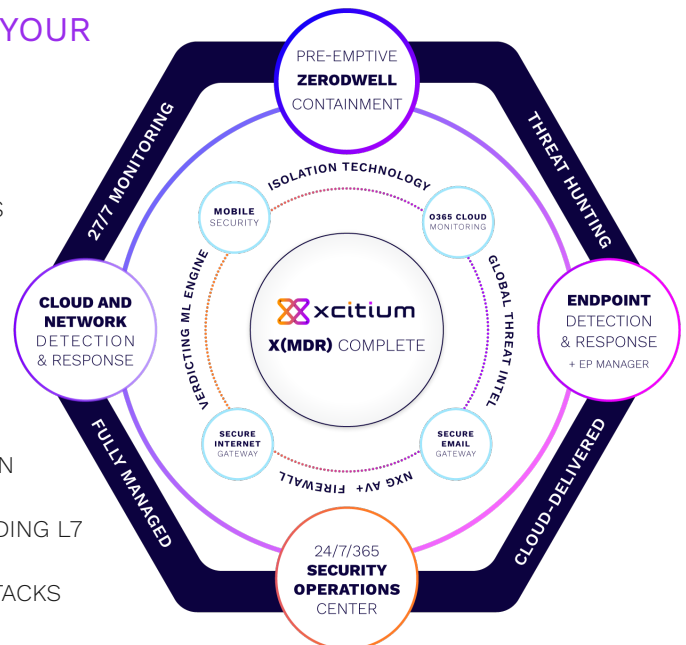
YOUR

S

N

DING L7

TACKS

PRE-EMPTIVE
ZERODWELL
CONTAINMENT

27/7 MONITORING

THREAT HUNTING

CLOUD AND NETWORK DETECTION & RESPONSE

ENDPOINT DETECTION & RESPONSE
+ EP MANAGER

FULLY MANAGED

CLOUD-DELIVERED

24/7/365
SECURITY OPERATIONS
CENTER

ISOLATION TECHNOLOGY

MOBILE SECURITY

O365 CLOUD MONITORING

VERDICTING ML ENGINE

GLOBAL THREAT INTEL

xcitium
X(MDR) COMPLETE

SECURE INTERNET GATEWAY

SECURE EMAIL GATEWAY

NXG AV+ FIREWALL